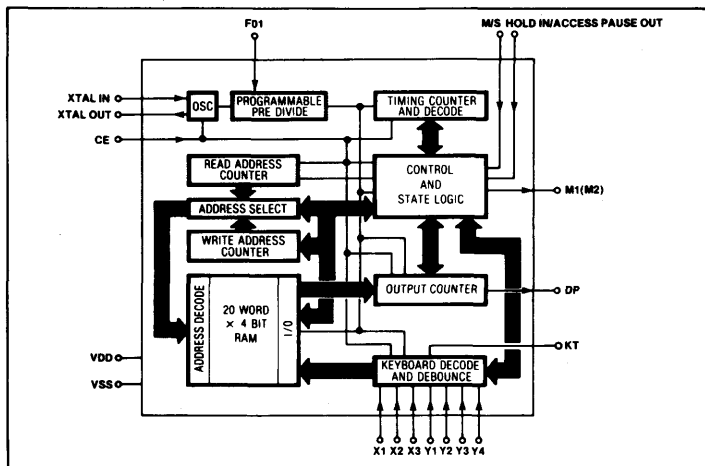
F01

M/S HOLD IN/ACCESS PAUSE OUT

XTAL IN

XTAL OUT

CE

OSC

PROGRAMMABLE PRE DIVIDE

TIMING COUNTER AND DECODE

READ ADDRESS COUNTER

CONTROL AND STATE LOGIC

M1(M2)

ADDRESS SELECT

WRITE ADDRESS COUNTER

ADDRESS DECODE

20 WORD × 4 BIT RAM

I/O

OUTPUT COUNTER

DP

KT

VDD

VSS

KEYBOARD DECODE AND DEBOUNCE

X1 X2 X3 Y1 Y2 Y3 Y4